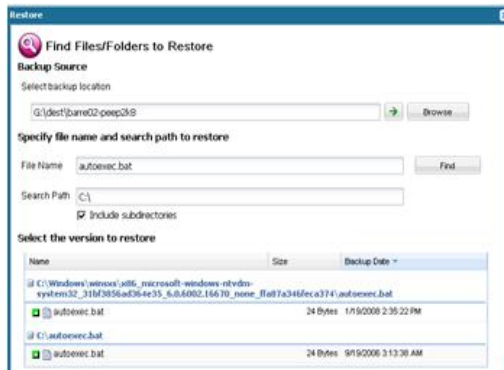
Restore

Find Files/Folders to Restore

Backup Source

Select backup location

G:\dest\barre02-peep2k8

Browse...

Specify file name and search path to restore

File Name autoexec.bat

Find...

Search Path C:\

Include subdirectories

Select the version to restore

| Name | Size | Backup Date |
|---|---|---|
| C:\Windows\winsxs\x86_microsoft-windows-ntvdm-system32_31bf3856ad364e35_6.0.6002.16670_none_ffa07a346feca374\autoexec.bat | | |
| autoexec.bat | 24 Bytes | 1/19/2008 2:35:22 PM |
| C:\autoexec.bat | | |
| autoexec.bat | 24 Bytes | 9/19/2006 3:13:38 AM |